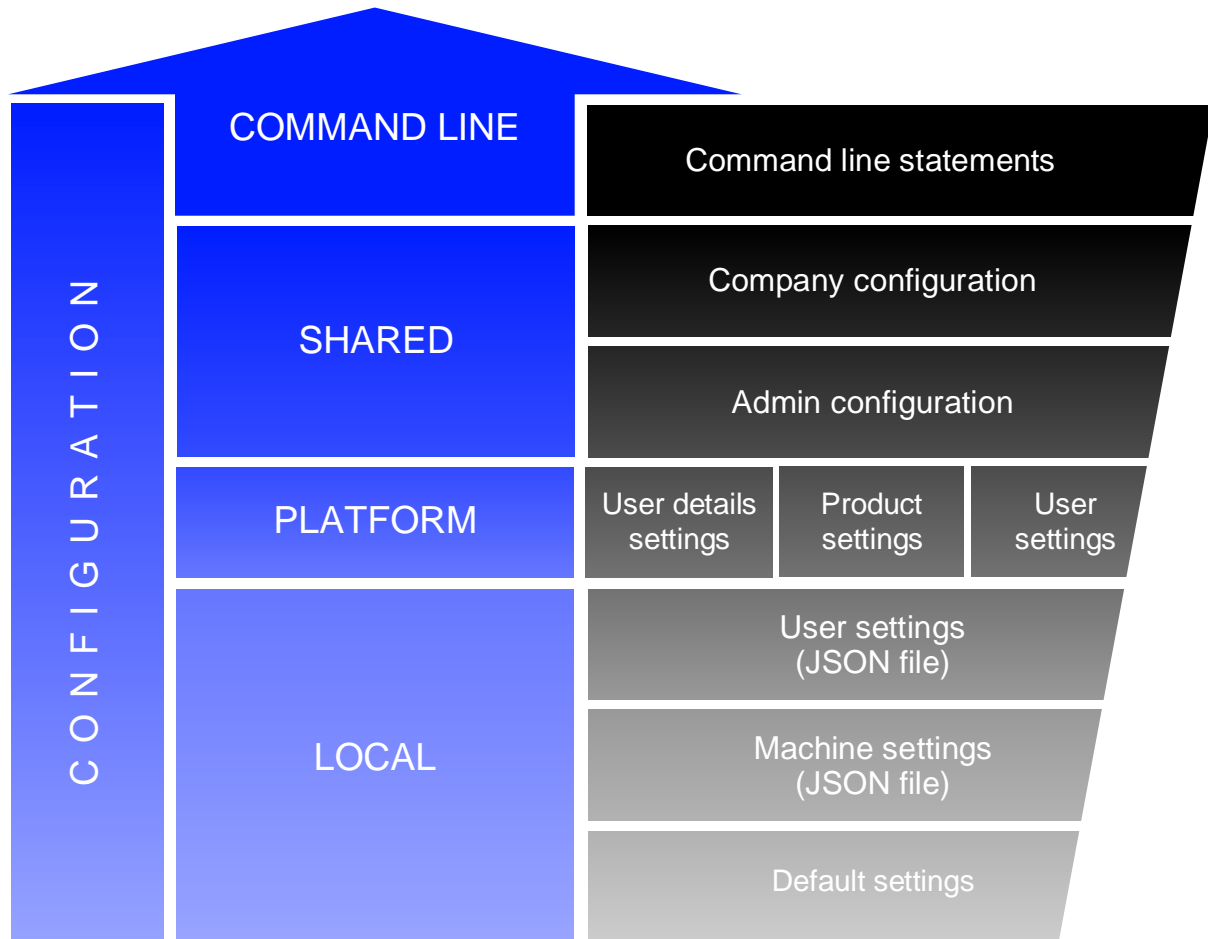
CONFIGURATION

COMMAND LINE

Command line statements

SHARED

Company configuration

Admin configuration

PLATFORM

User details settings

Product settings

User settings

LOCAL

User settings (JSON file)

Machine settings (JSON file)

Default settings